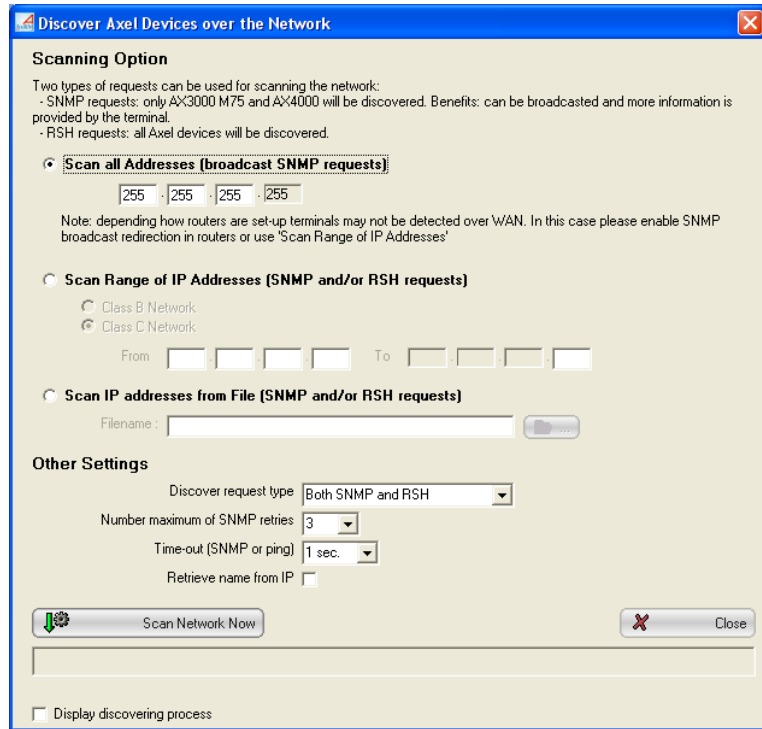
Discover Axel Devices over the Network

Scanning Option

Two types of requests can be used for scanning the network:
- SNMP requests: only AX3000 M75 and AX4000 will be discovered. Benefits: can be broadcasted and more information is provided by the terminal.
- RSH requests: all Axel devices will be discovered.

Scan all Addresses (broadcast SNMP requests)

255 . 255 . 255 . 255

Note: depending how routers are set-up terminals may not be detected over WAN. In this case please enable SNMP broadcast redirection in routers or use 'Scan Range of IP Addresses'

Scan Range of IP Addresses (SNMP and/or RSH requests)

Class B Network
Class C Network

From . . . To . . .

Scan IP addresses from File (SNMP and/or RSH requests)

Filename :

Other Settings

Discover request type Both SNMP and RSH
Number maximum of SNMP retries 3
Time-out (SNMP or ping) 1 sec.
Retrieve name from IP

Scan Network Now

Close

Display discovering process